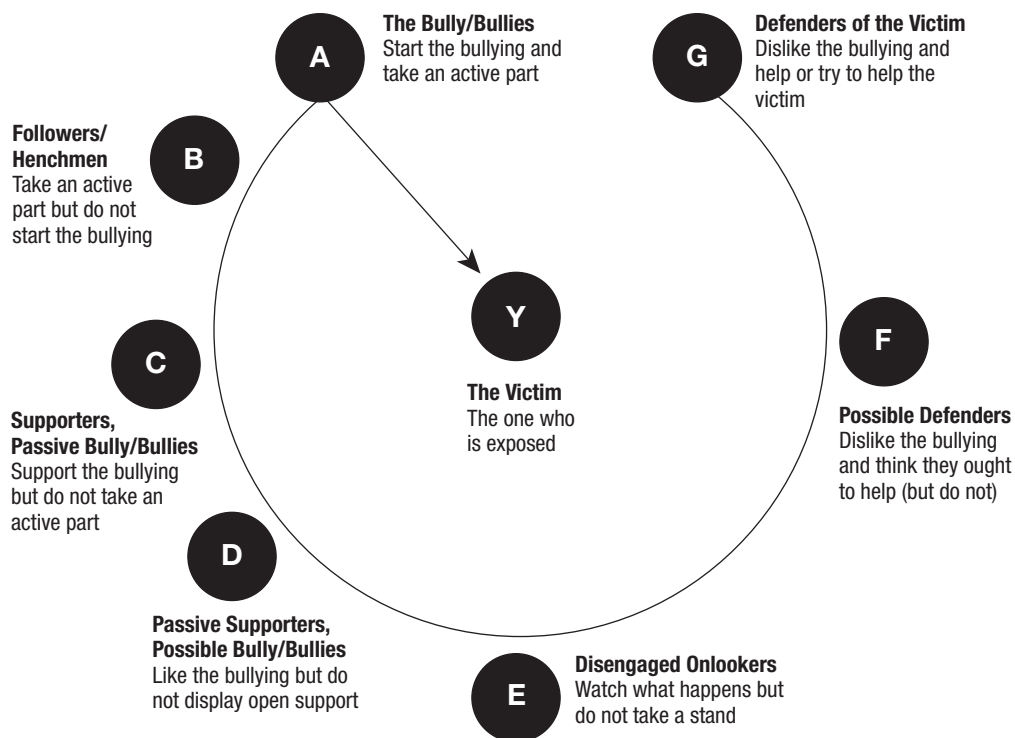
A

The Bully/Bullies
Start the bullying and take an active part

G

Defenders of the Victim
Dislike the bullying and help or try to help the victim

B

Followers/ Henchmen
Take an active part but do not start the bullying

Y

The Victim
The one who is exposed

C

Supporters, Passive Bully/Bullies
Support the bullying but do not take an active part

F

Possible Defenders
Dislike the bullying and think they ought to help (but do not)

D

Passive Supporters, Possible Bully/Bullies
Like the bullying but do not display open support

E

Disengaged Onlookers
Watch what happens but do not take a stand